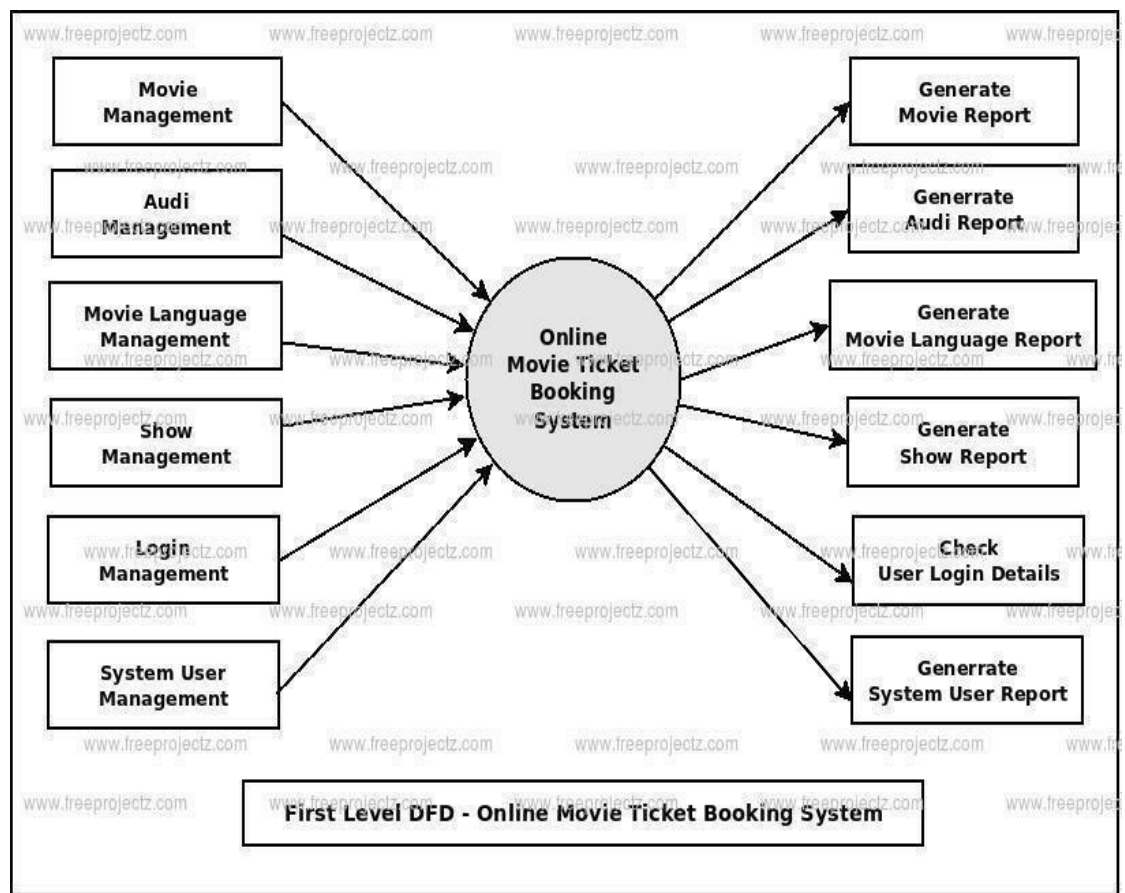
www.freeprojectz.com www.freeprojectz.com www.freeprojectz.com www.freeprojectz.com www.freeproje

Movie Management

Audi Management

Movie Language Management

Show Management

Login Management

System User Management

Online Movie Ticket Booking System

Generate Movie Report

Generrate Audi Report

Generate Movie Language Report

Generate Show Report

Check User Login Details

Generrate System User Report

First Level DFD - Online Movie Ticket Booking System